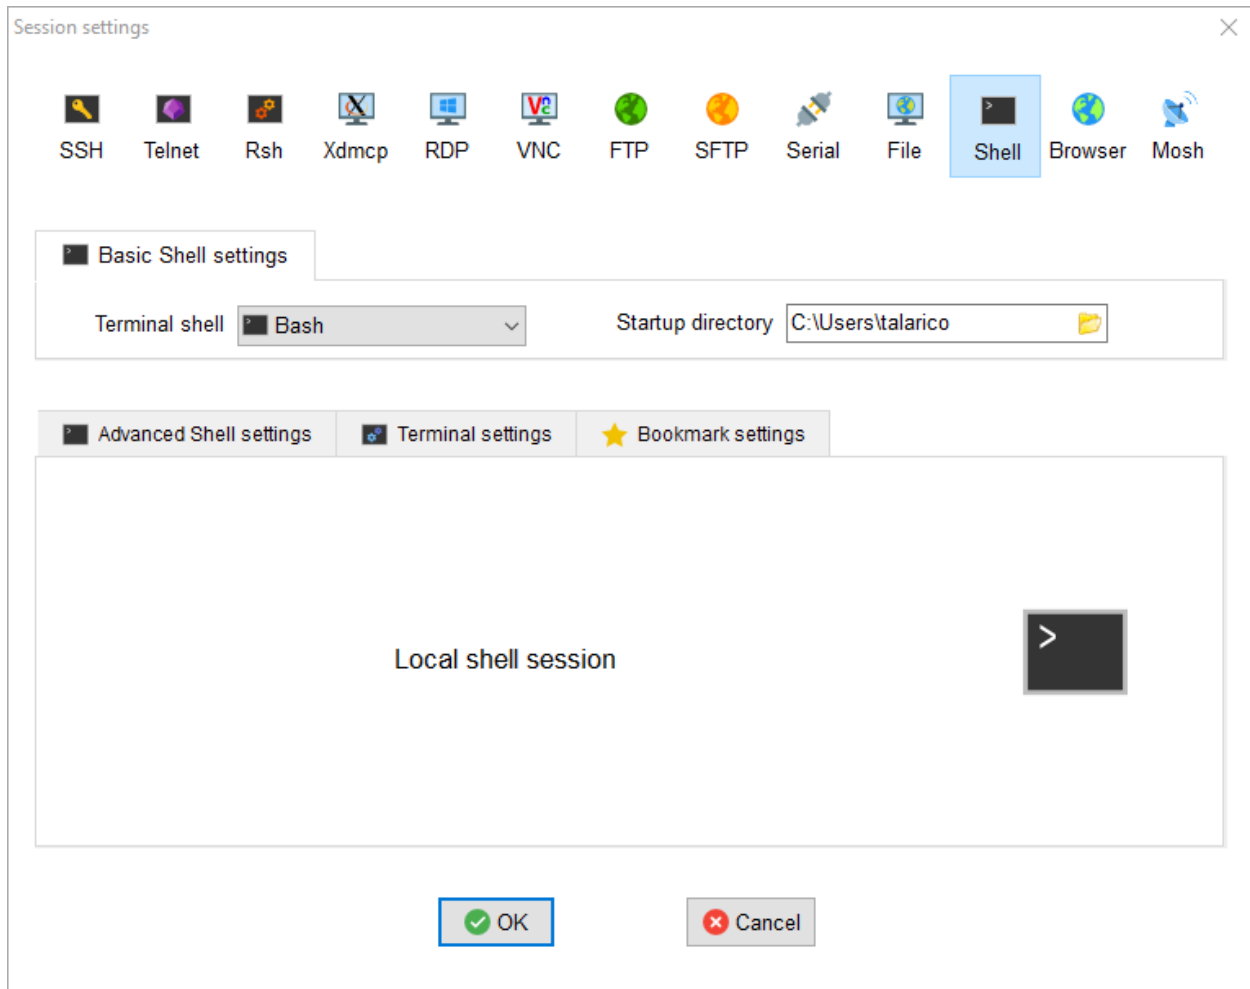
Session settings

SSH Telnet Rsh Xdmcp RDP VNC FTP SFTP Serial File Shell Browser Mosh

Basic Shell settings

Terminal shell Bash

Startup directory C:\Users\talarico

Advanced Shell settings Terminal settings Bookmark settings

Local shell session

>

OK

Cancel